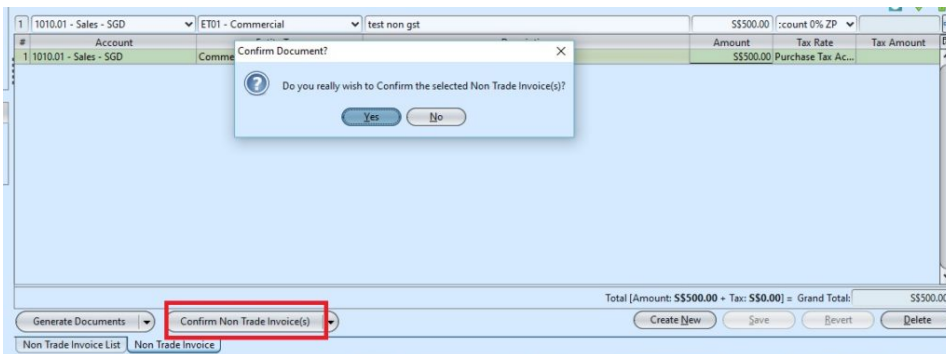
1 | 1010.01 - Sales - SGD | ET01 - Commercial | test non gst | S$500.00 | :count 0% ZP

| # | Account | | | Amount | Tax Rate | Tax Amount |
|---|---|---|---|---|---|---|
| 1 | 1010.01 - Sales - SGD | Comme | | S$500.00 | Purchase Tax Ac... | |

Confirm Document?

Do you really wish to Confirm the selected Non Trade Invoice(s)?

Yes No

Total [Amount: S$500.00 + Tax: S$0.00] = Grand Total: S$500.00

Generate Documents | Confirm Non Trade Invoice(s) | Create New | Save | Revert | Delete

Non Trade Invoice List | Non Trade Invoice